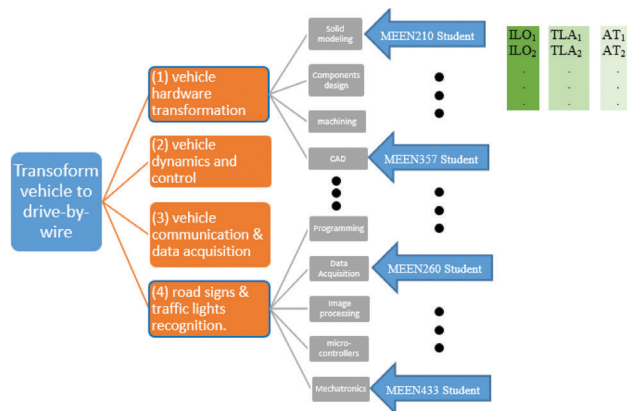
Transoform vehicle to drive-by-wire

(1) vehicle hardware transformation

(2) vehicle dynamics and control

(3) vehicle communication & data acquisition

(4) road signs & traffic lights recognition.

Solid modeling

MEEN210 Student

Components design

machining

CAD

MEEN357 Student

Programming

Data Acquisition

MEEN260 Student

Image processing

micro-controllers

Mechatronics

MEEN433 Student

$ILO_1$
$ILO_2$
.
.
.

$TLA_1$
$TLA_2$
.
.
.

$AT_1$
$AT_2$
.
.
.